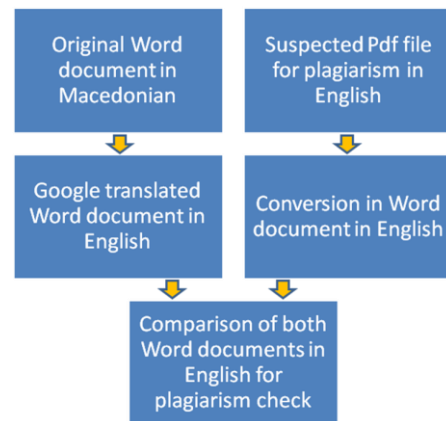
Original Word document in Macedonian

Suspected Pdf file for plagiarism in English

Google translated Word document in English

Conversion in Word document in English

Comparison of both Word documents in English for plagiarism check